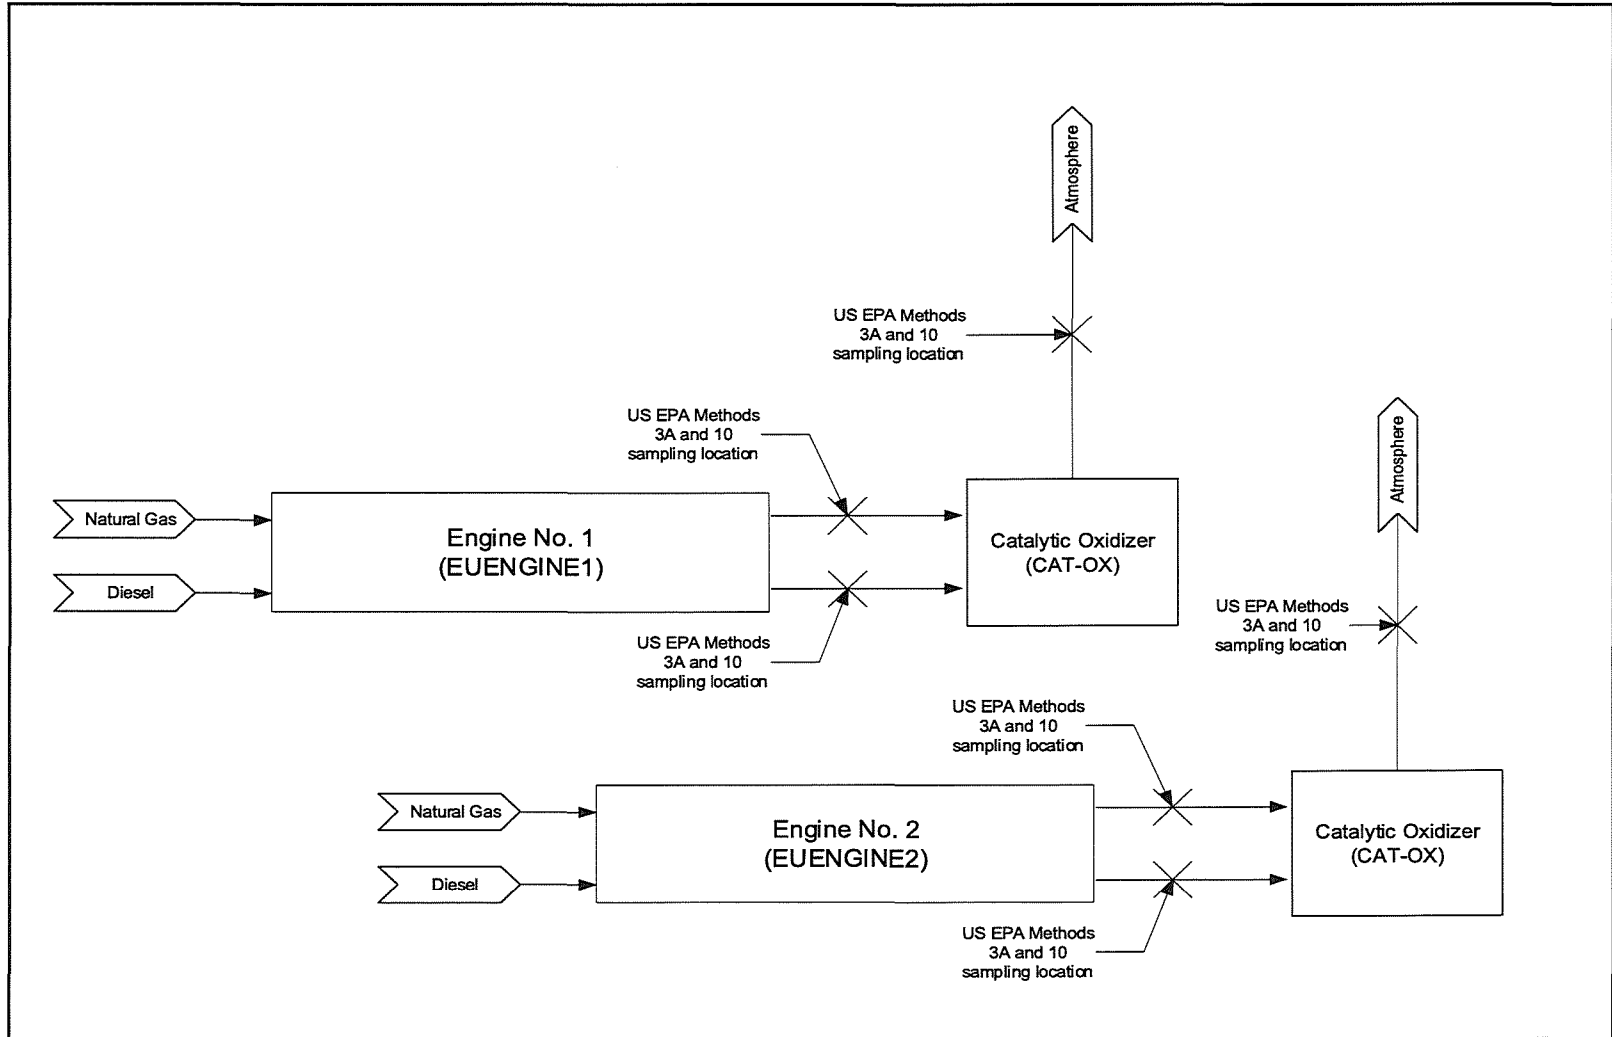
Atmosphere

US EPA Methods
3A and 10
sampling location

US EPA Methods
3A and 10
sampling location

Atmosphere

Natural Gas

Diesel

Engine No. 1
(EUENGINE1)

Catalytic Oxidizer
(CAT-OX)

US EPA Methods
3A and 10
sampling location

US EPA Methods
3A and 10
sampling location

US EPA Methods
3A and 10
sampling location

Natural Gas

Diesel

Engine No. 2
(EUENGINE2)

Catalytic Oxidizer
(CAT-OX)

US EPA Methods
3A and 10
sampling location